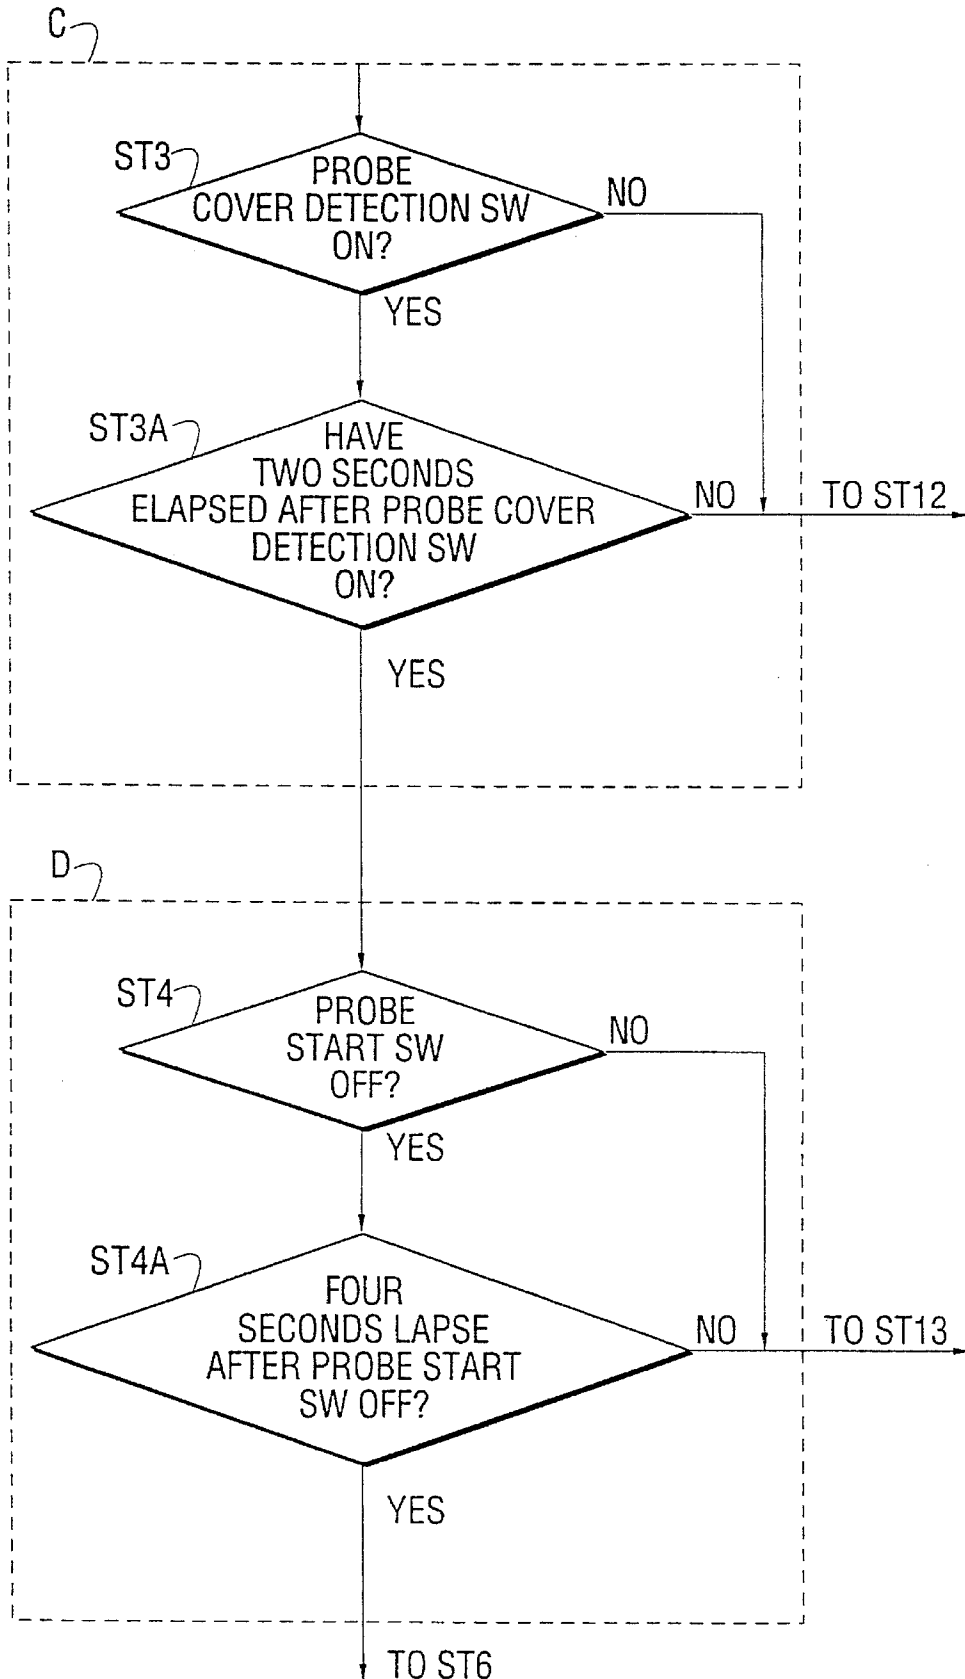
C

ST3

PROBE COVER DETECTION SW ON?

NO

YES

ST3A

HAVE TWO SECONDS ELAPSED AFTER PROBE COVER DETECTION SW ON?

NO

TO ST12

YES

D

ST4

PROBE START SW OFF?

NO

YES

ST4A

FOUR SECONDS LAPSE AFTER PROBE START SW OFF?

NO

TO ST13

YES

TO ST6